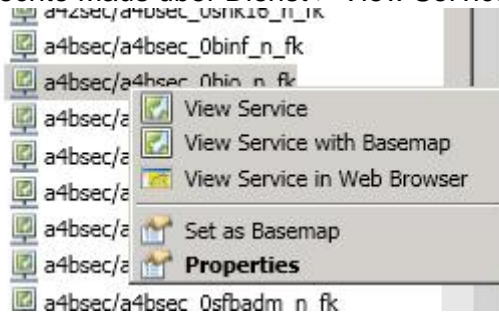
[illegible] > View Service
a42sec/a4bsec_0snk16_n_fk
a4bsec/a4bsec_0binf_n_fk
a4bsec/a4bsec_0bio_n_fk
a4bsec/a
a4bsec/a
a4bsec/a
a4bsec/a
a4bsec/a
a4bsec/a4bsec_0sfbadm_n_fk

View Service
View Service with Basemap
View Service in Web Browser
Set as Basemap
**Properties**